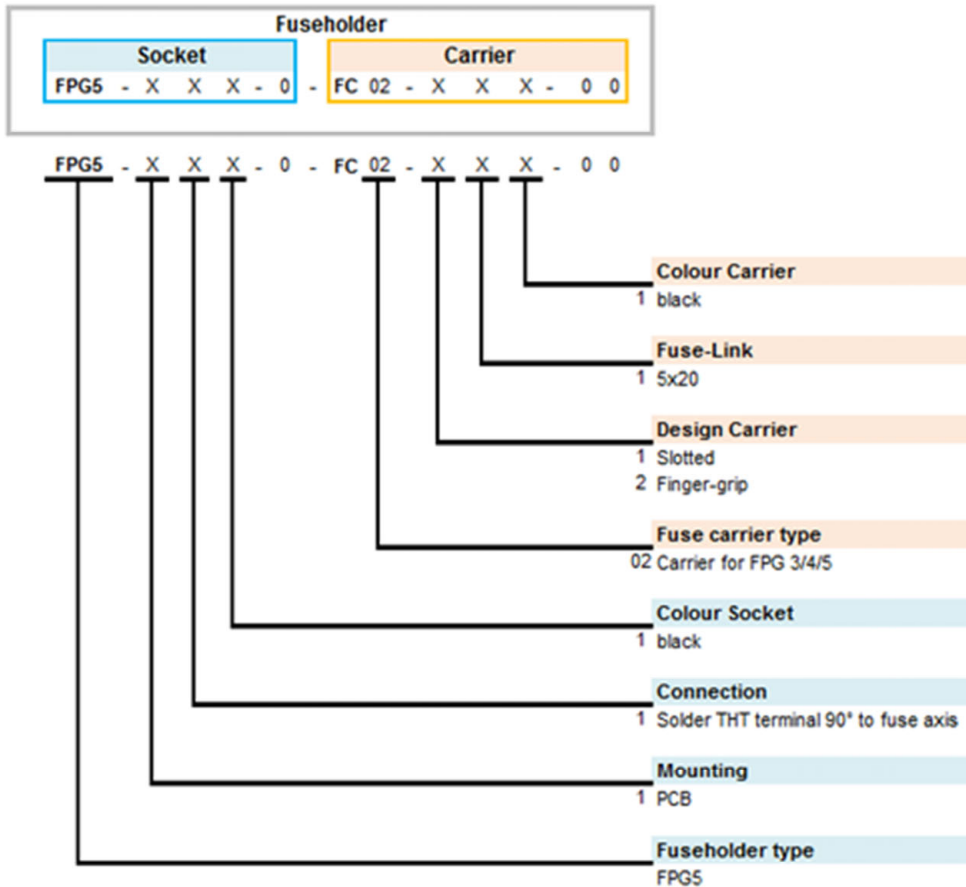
Fuseholder

Socket
FPG5 - X X X - 0

- Carrier
FC 02 - X X X - 0 0

FPG5 - X X X - 0 - FC 02 - X X X - 0 0

Colour Carrier
1 black

Fuse-Link
1 5x20

Design Carrier
1 Slotted
2 Finger-grip

Fuse carrier type
02 Carrier for FPG 3/4/5

Colour Socket
1 black

Connection
1 Solder THT terminal 90° to fuse axis

Mounting
1 PCB

Fuseholder type
FPG5